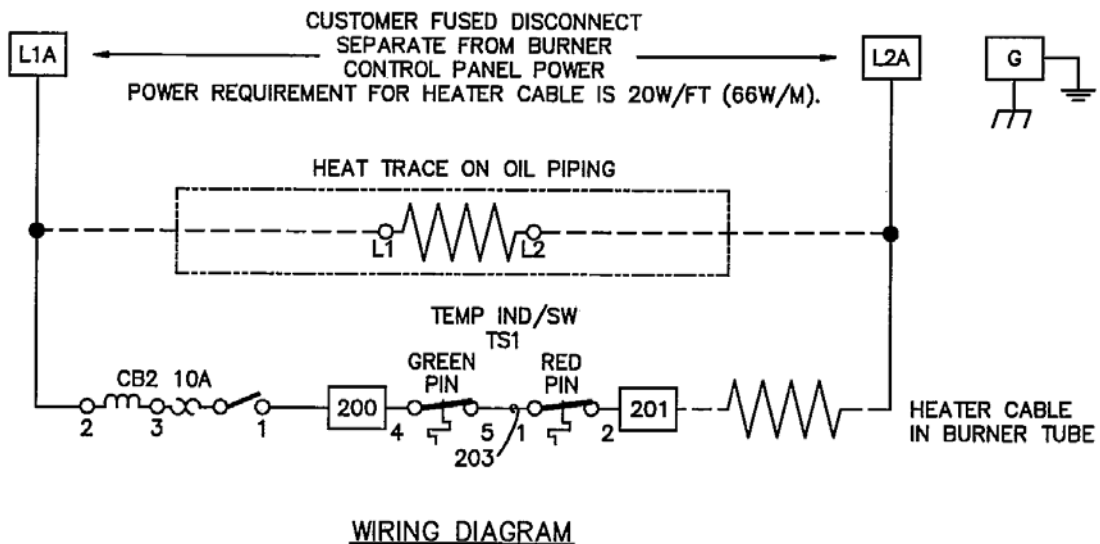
L1A

CUSTOMER FUSED DISCONNECT
SEPARATE FROM BURNER
CONTROL PANEL POWER
POWER REQUIREMENT FOR HEATER CABLE IS 20W/FT (66W/M).

L2A

G

HEAT TRACE ON OIL PIPING

L1

L2

TEMP IND/SW
TS1

GREEN
PIN

RED
PIN

CB2 10A

2 3 1

200

4 5 1 2

203

201

HEATER CABLE
IN BURNER TUBE

WIRING DIAGRAM